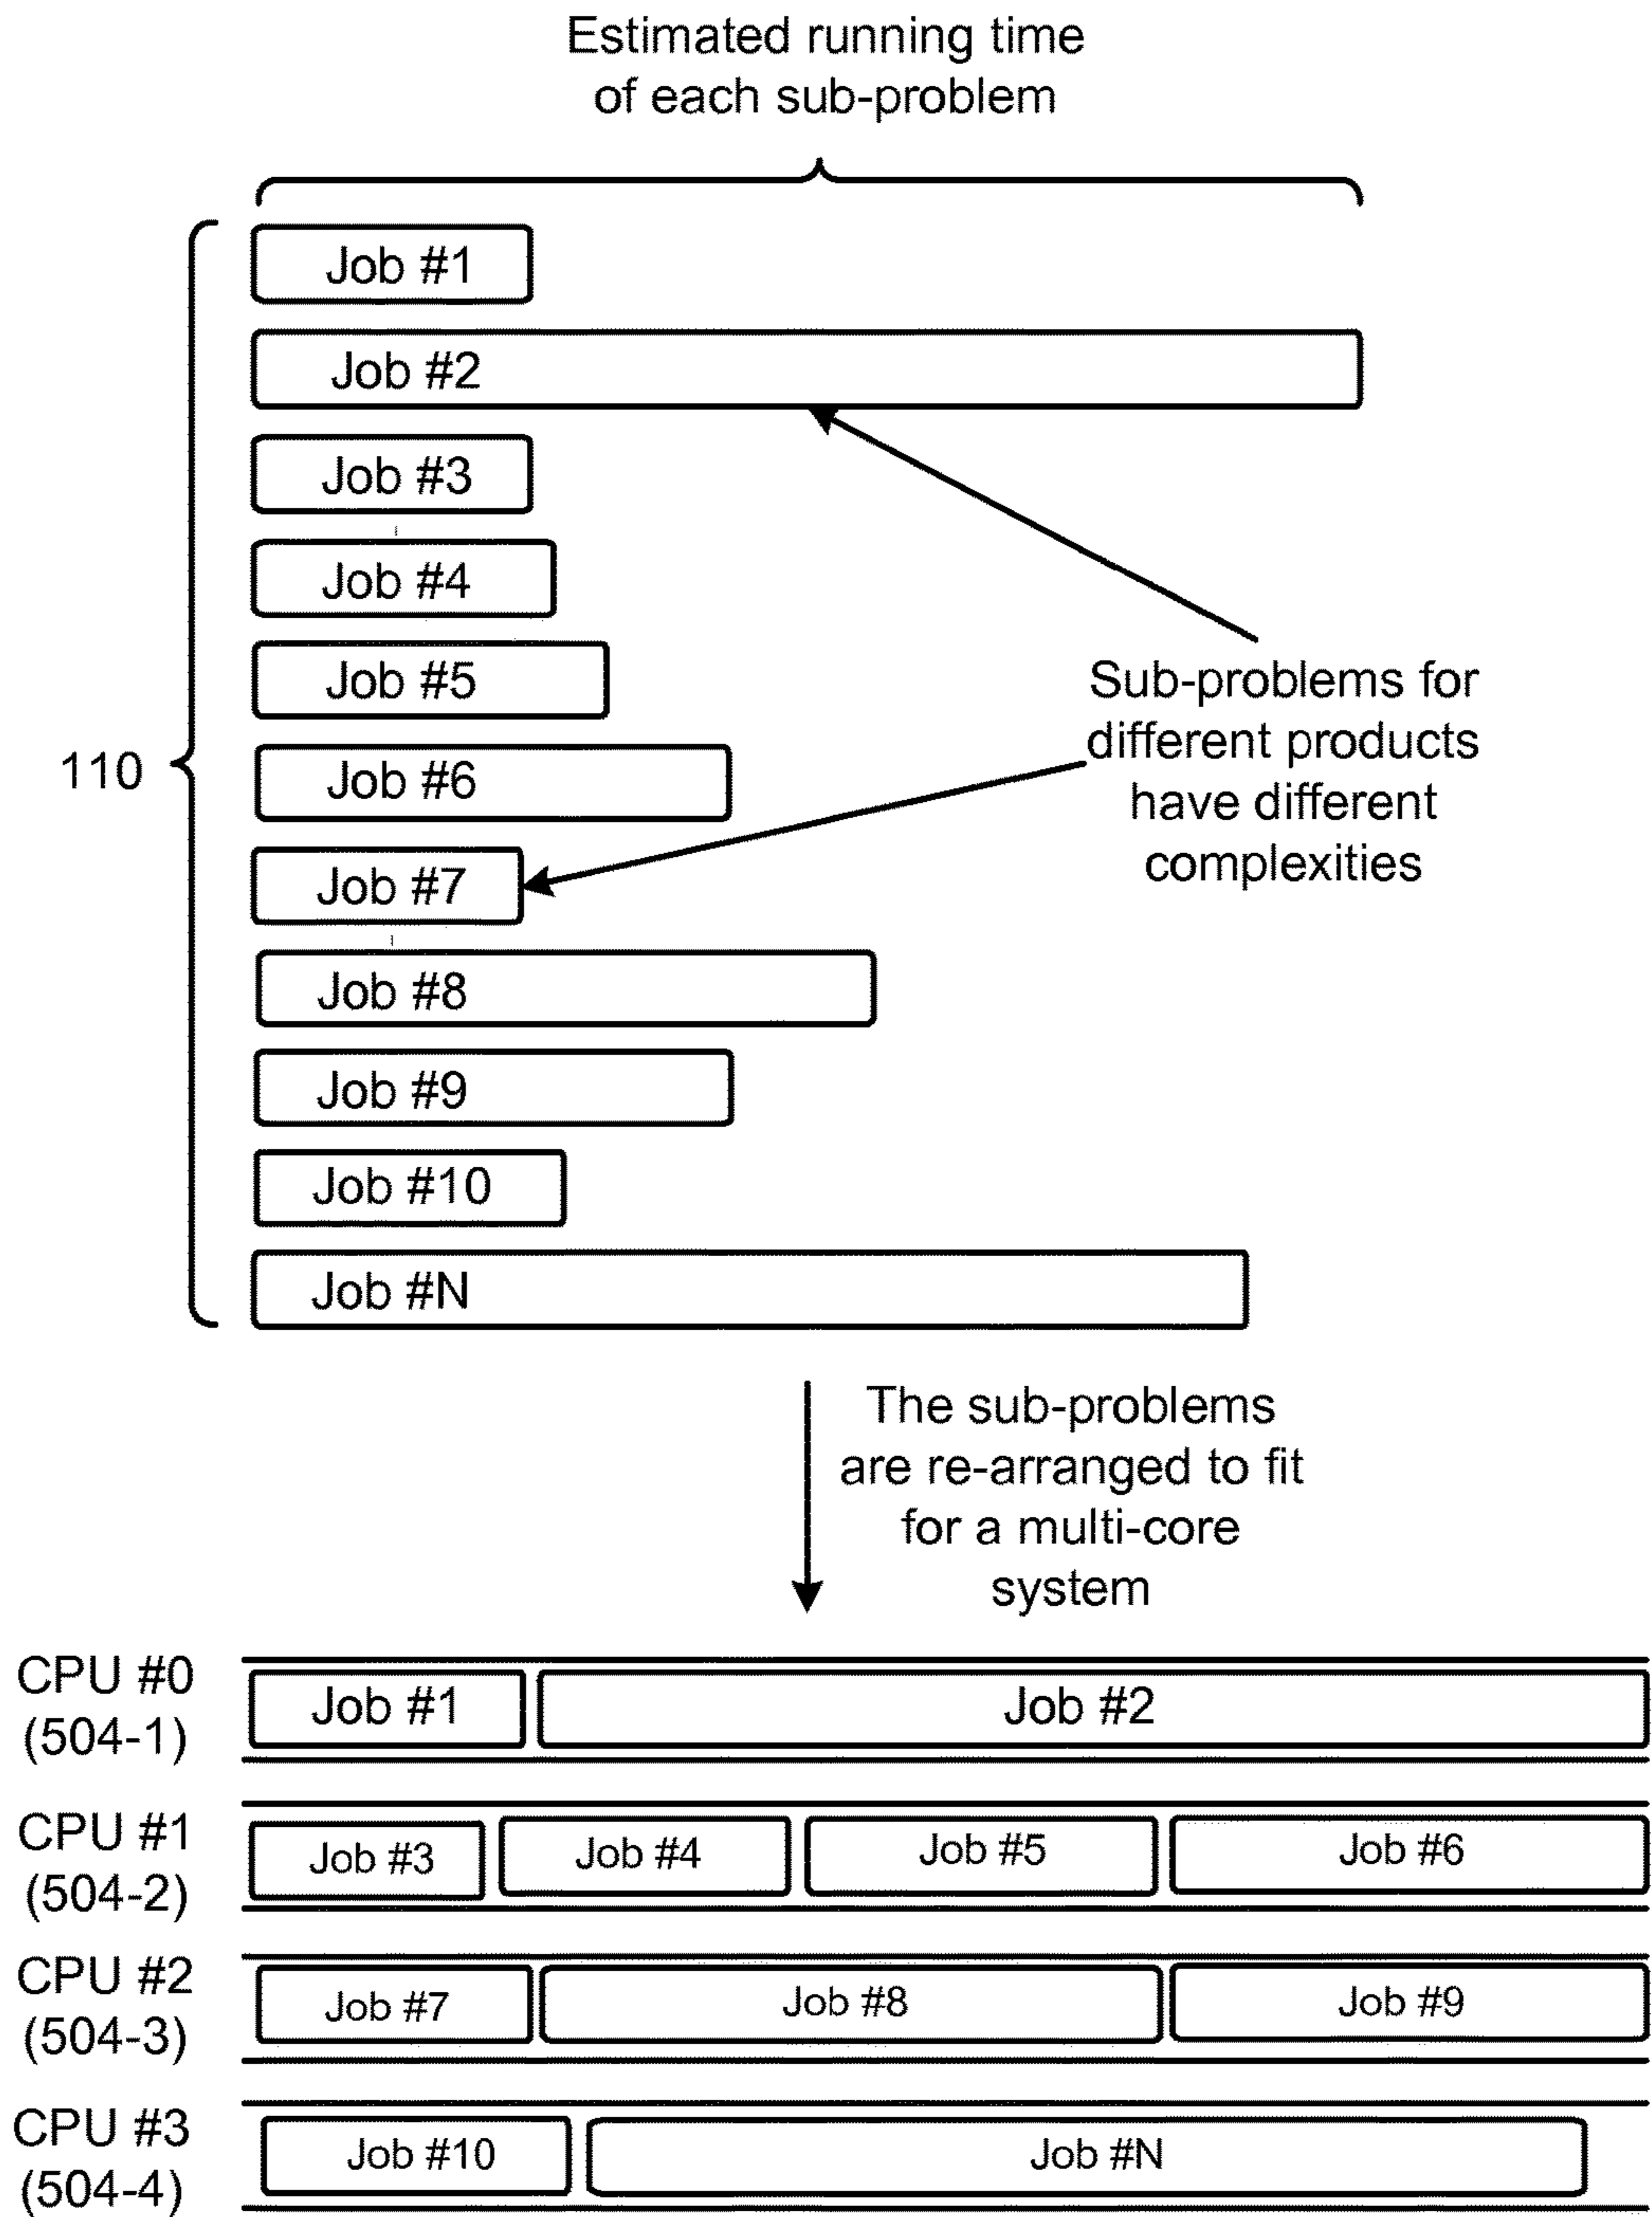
Estimated running time of each sub-problem

110

Job #1

Job #2

Job #3

Job #4

Job #5

Job #6

Job #7

Job #8

Job #9

Job #10

Job #N

Sub-problems for different products have different complexities

The sub-problems are re-arranged to fit for a multi-core system

CPU #0 (504-1)
Job #1
Job #2

CPU #1 (504-2)
Job #3
Job #4
Job #5
Job #6

CPU #2 (504-3)
Job #7
Job #8
Job #9

CPU #3 (504-4)
Job #10
Job #N